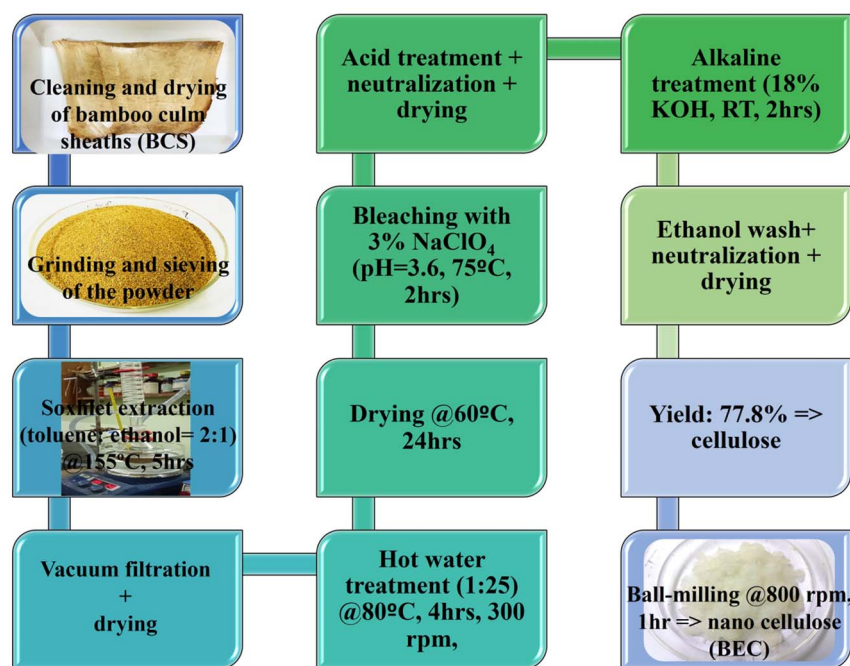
Cleaning and drying of bamboo culm sheaths (BCS)

Grinding and sieving of the powder

Soxhlet extraction (toluene: ethanol= 2:1) @155ºC, 5hrs

Vacuum filtration + drying

Hot water treatment (1:25) @80ºC, 4hrs, 300 rpm,

Drying @60ºC, 24hrs

Bleaching with 3% $NaClO_4$ (pH=3.6, 75ºC, 2hrs)

Acid treatment + neutralization + drying

Alkaline treatment (18% KOH, RT, 2hrs)

Ethanol wash+ neutralization + drying

Yield: 77.8% => cellulose

Ball-milling @800 rpm, 1hr => nano cellulose (BEC)